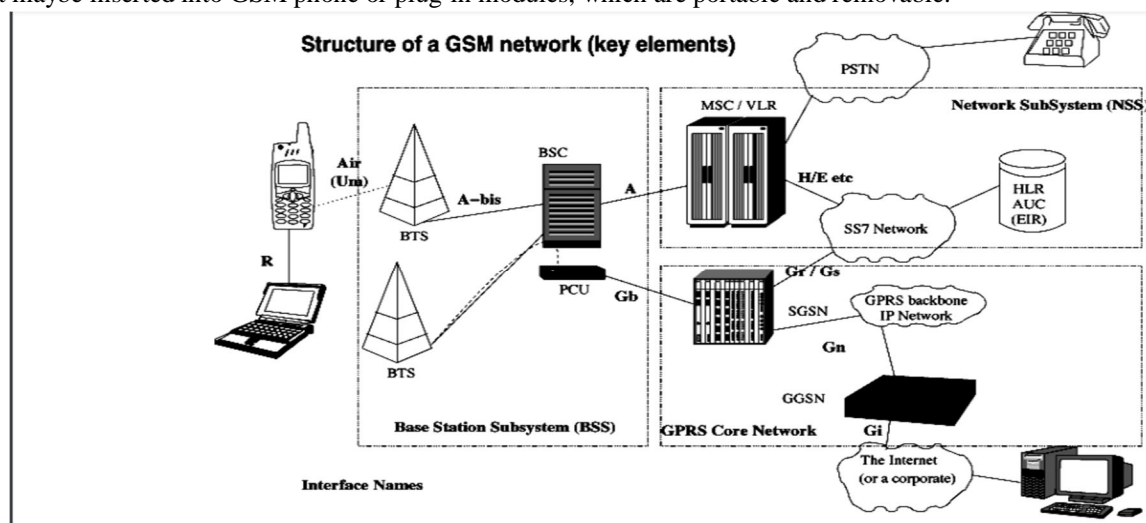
t maybe inserted into GSM phone or plug-in modules, which are portable and removable.

Structure of a GSM network (key elements)

PSTN

MSC / VLR

Network SubSystem (NSS

Air (Um)

BSC

A

H/E etc

HLR AUC (EIR)

A-bis

BTS

SS7 Network

R

Gr / Gs

PCU

Gb

SGSN

GPRS backbone IP Network

Gn

BTS

GGSN

Base Station Subsystem (BSS)

GPRS Core Network

Gi

The Internet (or a corporate)

Interface Names